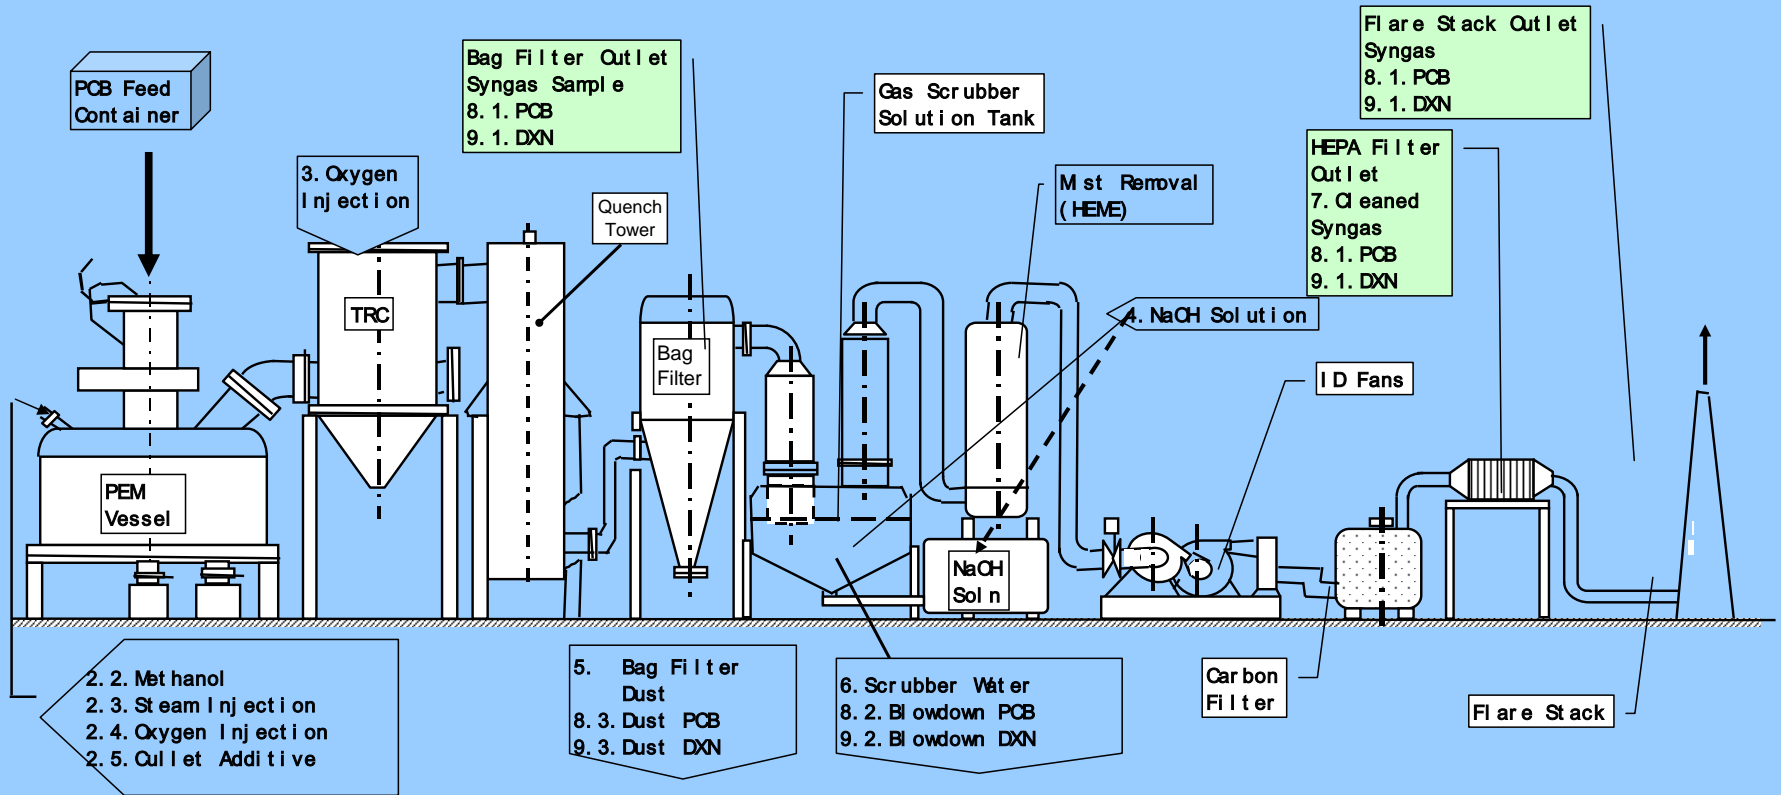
PCB Feed Container

3. Oxygen Injection

Bag Filter Outlet
Syngas Sample
8. 1. PCB
9. 1. DXN

Quench Tower

Gas Scrubber Solution Tank

Mist Removal (HEME)

Flare Stack Outlet
Syngas
8. 1. PCB
9. 1. DXN

HEPA Filter Outlet
7. Cleaned Syngas
8. 1. PCB
9. 1. DXN

TRC

Bag Filter

4. NaOH Solution

ID Fans

PEM Vessel

NaOH Soln

2. 2. Methanol
2. 3. Steam Injection
2. 4. Oxygen Injection
2. 5. Cullet Additive

5. Bag Filter Dust
8. 3. Dust PCB
9. 3. Dust DXN

6. Scrubber Water
8. 2. Blowdown PCB
9. 2. Blowdown DXN

Carbon Filter

Flare Stack